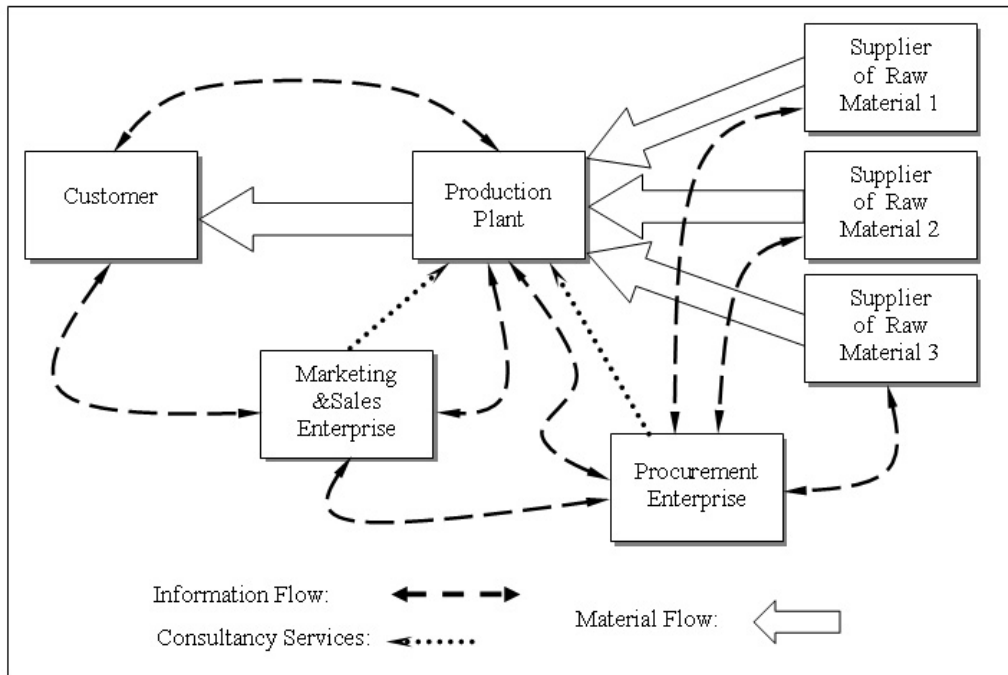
Supplier of Raw Material 1

Customer

Production Plant

Supplier of Raw Material 2

Supplier of Raw Material 3

Marketing &Sales Enterprise

Procurement Enterprise

Information Flow:

Material Flow:

Consultancy Services: